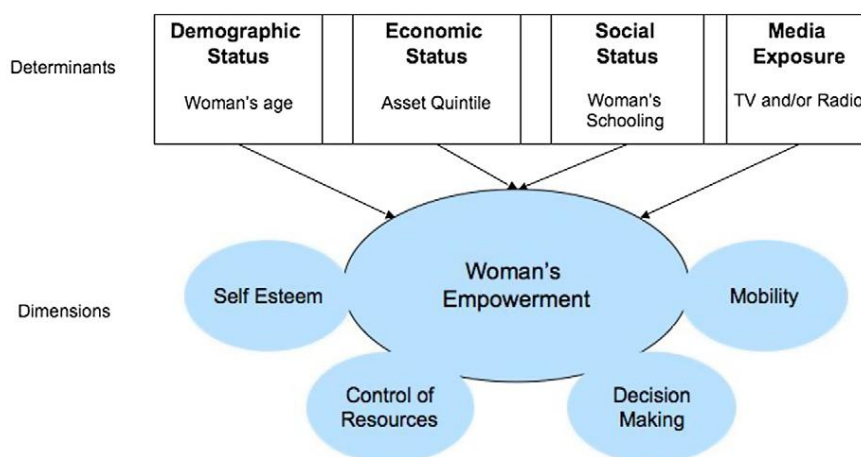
Determinants

Demographic Status

Woman's age

Economic Status

Asset Quintile

Social Status

Woman's Schooling

Media Exposure

TV and/or Radio

Dimensions

Self Esteem

Woman's Empowerment

Mobility

Control of Resources

Decision Making